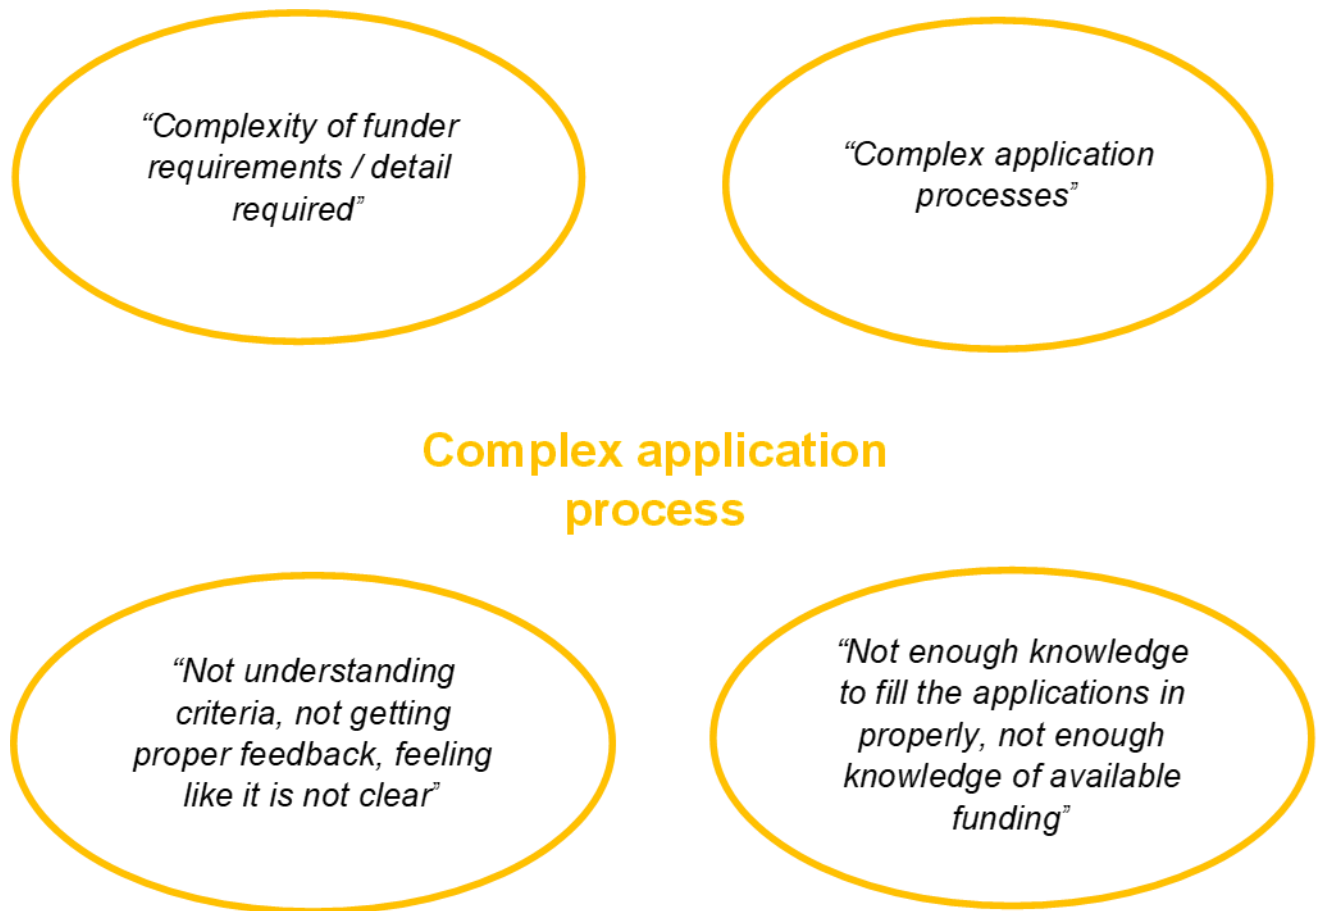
“Complexity of funder requirements / detail required”

“Complex application processes”

Complex application process

“Not understanding criteria, not getting proper feedback, feeling like it is not clear”

“Not enough knowledge to fill the applications in properly, not enough knowledge of available funding”